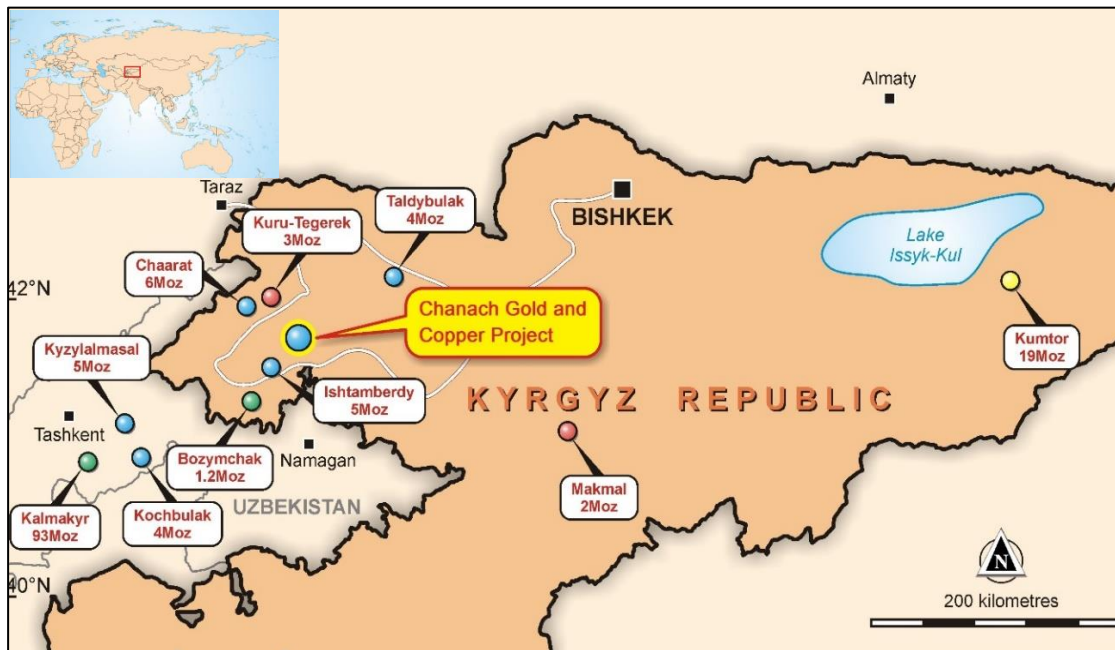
Almaty

Taraz

Taldybulak
4Moz

Kuru-Tegerek
3Moz

BISHKEK

Lake
Issyk-Kul

Chaarat
6Moz

42°N

Chanach Gold and
Copper Project

Kumtor
19Moz

Kyzylalmasal
5Moz

Ishtamberdy
5Moz

KYRGYZ REPUBLIC

Tashkent

Bozymchak
1.2Moz

Namagan

Makmal
2Moz

UZBEKISTAN

Kalmakyr
93Moz

Kochbulak
4Moz

N

40°N

200 kilometres